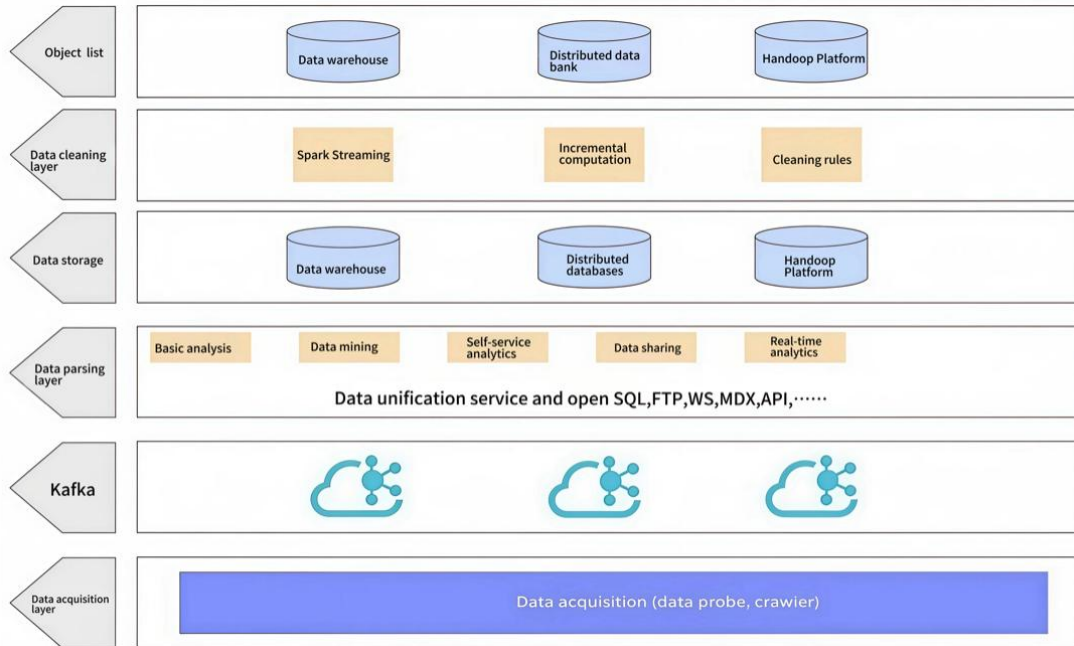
Object list

Data warehouse

Distributed data bank

Handoop Platform

Data cleaning layer

Spark Streaming

Incremental computation

Cleaning rules

Data storage

Data warehouse

Distributed databases

Handoop Platform

Data parsing layer

Basic analysis

Data mining

Self-service analytics

Data sharing

Real-time analytics

Data unification service and open SQL,FTP,WS,MDX,API,······

Kafka

Data acquisition layer

Data acquisition (data probe, crawier)